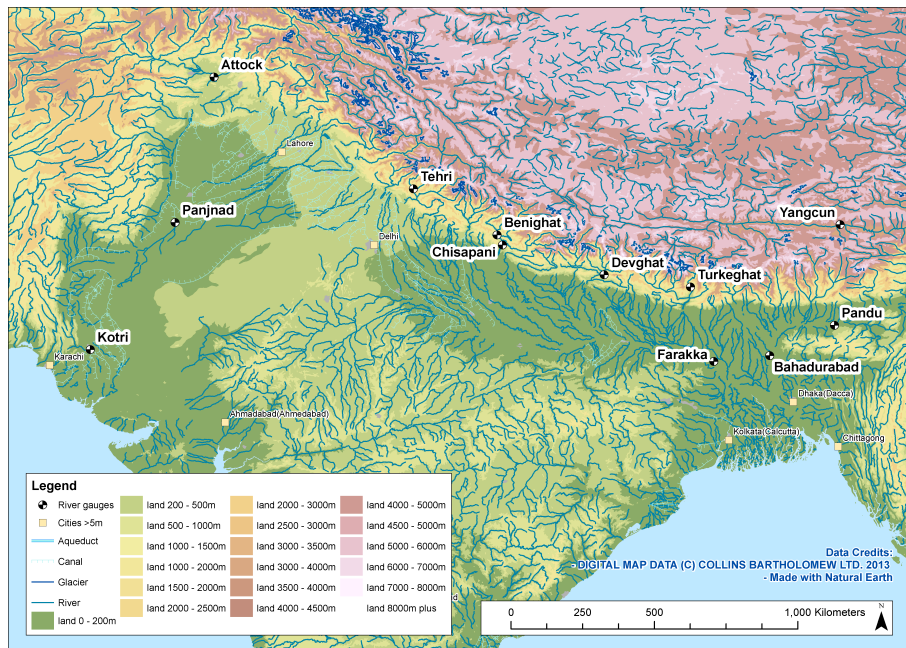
Attock

Lahore

Tehri

Panjnad

Benighat

Delhi

Chisapani

Yangcun

Devghat

Turkeghat

Pandu

Kotri

Karachi

Farakka

Bahadurabad

Dhaka (Dacca)

Ahmadabad(Ahmedabad)

Kolkata (Calcutta)

Chittagong

Legend

| | | | |
|---|---|---|---|
| River gauges | land 200 - 500m | land 2000 - 3000m | land 4000 - 5000m |
| Cities >5m | land 500 - 1000m | land 2500 - 3000m | land 4500 - 5000m |
| Aqueduct | land 1000 - 1500m | land 3000 - 3500m | land 5000 - 6000m |
| Canal | land 1000 - 2000m | land 3000 - 4000m | land 6000 - 7000m |
| Glacier | land 1500 - 2000m | land 3500 - 4000m | land 7000 - 8000m |
| River | land 2000 - 2500m | land 4000 - 4500m | land 8000m plus |
| land 0 - 200m | | | |

Data Credits:
- DIGITAL MAP DATA (C) COLLINS BARTHOLOMEW LTD. 2013
- Made with Natural Earth

0 250 500 1,000 Kilometers

N